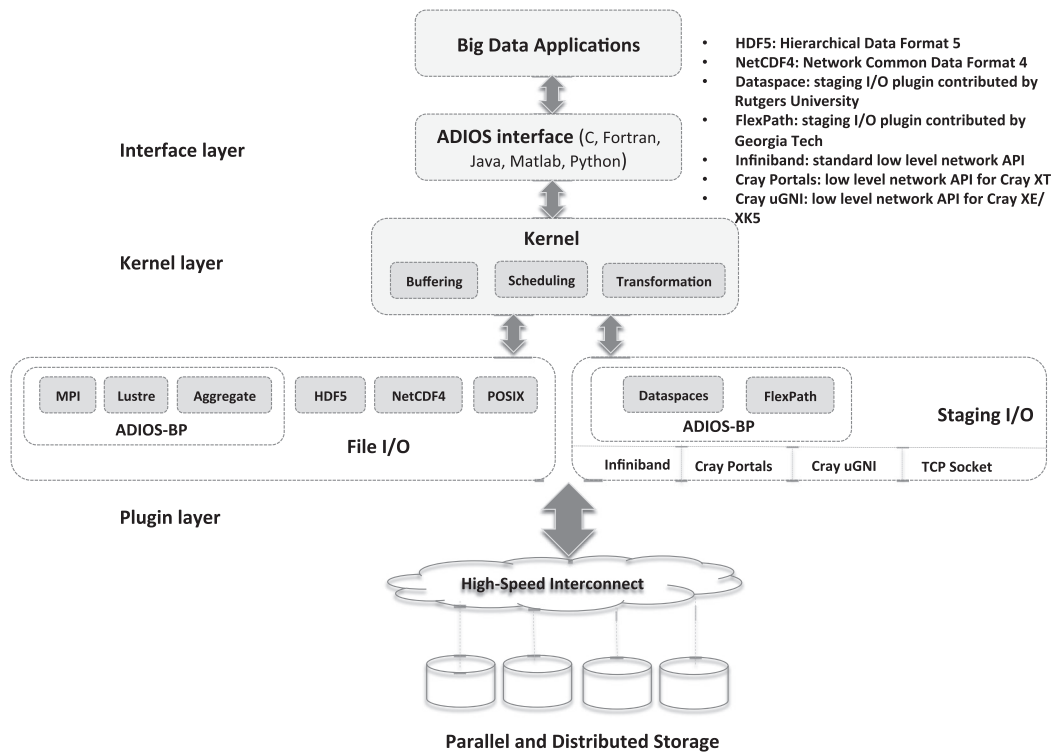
Big Data Applications

• HDF5: Hierarchical Data Format 5
• NetCDF4: Network Common Data Format 4
• Dataspace: staging I/O plugin contributed by Rutgers University
• FlexPath: staging I/O plugin contributed by Georgia Tech
• Infiniband: standard low level network API
• Cray Portals: low level network API for Cray XT
• Cray uGNI: low level network API for Cray XE/XK5

Interface layer

ADIOS interface (C, Fortran, Java, Matlab, Python)

Kernel layer

Kernel

Buffering

Scheduling

Transformation

MPI

Lustre

Aggregate

ADIOS-BP

HDF5

NetCDF4

POSIX

File I/O

Dataspaces

FlexPath

ADIOS-BP

Staging I/O

Infiniband

Cray Portals

Cray uGNI

TCP Socket

Plugin layer

High-Speed Interconnect

Parallel and Distributed Storage